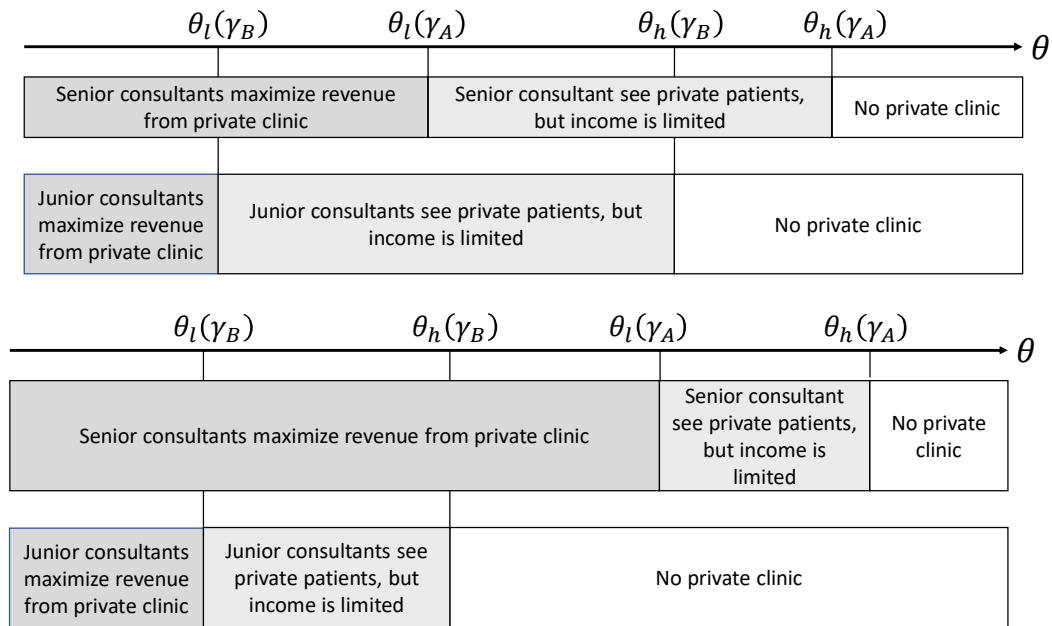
$\theta_l(\gamma_B)$ $\theta_l(\gamma_A)$ $\theta_h(\gamma_B)$ $\theta_h(\gamma_A)$ $\theta$

Senior consultants maximize revenue from private clinic

Senior consultant see private patients, but income is limited

No private clinic

Junior consultants maximize revenue from private clinic

Junior consultants see private patients, but income is limited

No private clinic

$\theta_l(\gamma_B)$ $\theta_h(\gamma_B)$ $\theta_l(\gamma_A)$ $\theta_h(\gamma_A)$ $\theta$

Senior consultants maximize revenue from private clinic

Senior consultant see private patients, but income is limited

No private clinic

Junior consultants maximize revenue from private clinic

Junior consultants see private patients, but income is limited

No private clinic